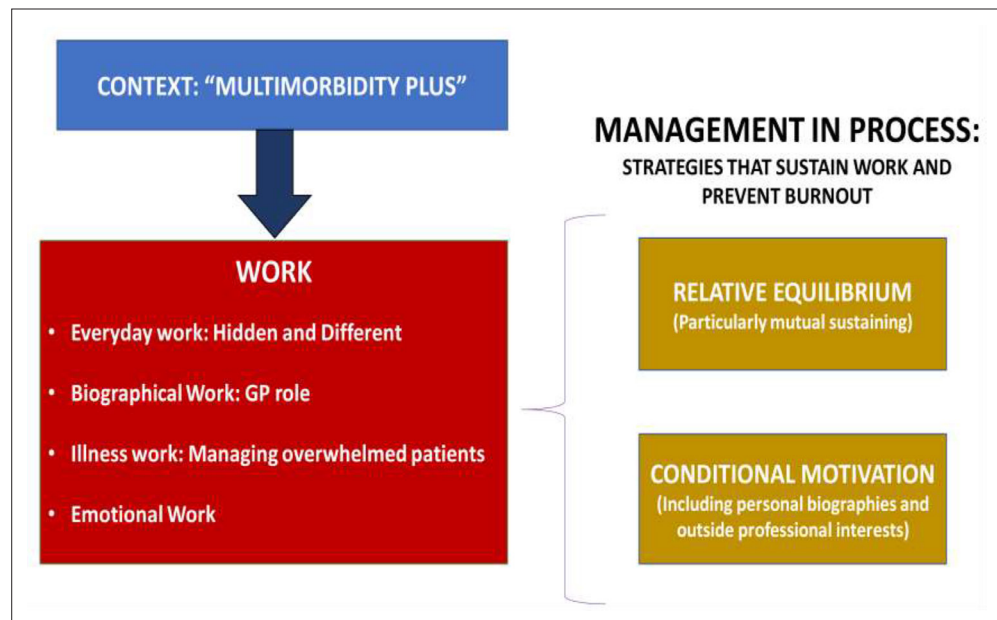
CONTEXT: "MULTIMORBIDITY PLUS"

WORK

- Everyday work: Hidden and Different
- Biographical Work: GP role
- Illness work: Managing overwhelmed patients
- Emotional Work

MANAGEMENT IN PROCESS:

STRATEGIES THAT SUSTAIN WORK AND PREVENT BURNOUT

RELATIVE EQUILIBRIUM
(Particularly mutual sustaining)

CONDITIONAL MOTIVATION
(Including personal biographies and outside professional interests)